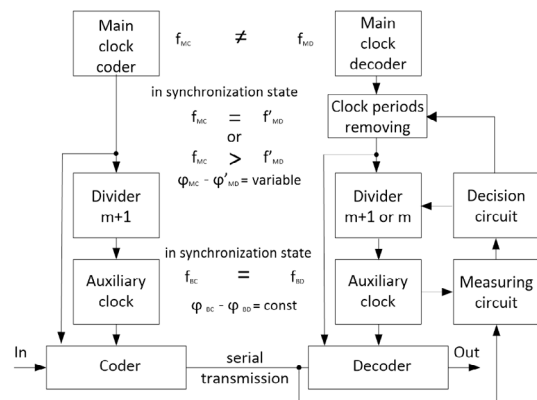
Main clock coder

$f_{MC}$ ≠ $f_{MD}$

Main clock decoder

in synchronization state

$f_{MC}$ = $f'_{MD}$

or

$f_{MC}$ > $f'_{MD}$

$\varphi_{MC}$ - $\varphi'_{MD}$ = variable

Clock periods removing

Divider m+1

Divider m+1 or m

Decision circuit

in synchronization state

$f_{BC}$ = $f_{BD}$

$\varphi_{BC}$ - $\varphi_{BD}$ = const

Auxiliary clock

Auxiliary clock

Measuring circuit

In

Coder

serial transmission

Decoder

Out